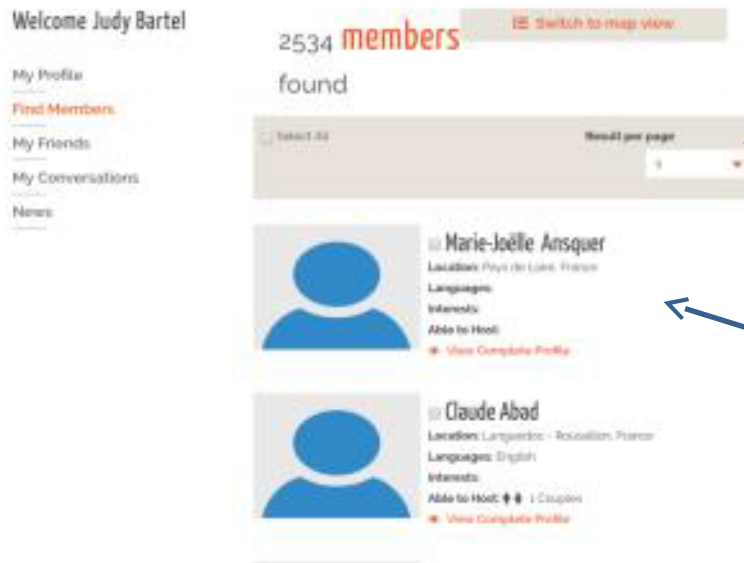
Welcome Judy Bartel

My Profile
Find Members
My Friends
My Conversations
News

Switch to map view

2534 members found

Select All

Result per page

5

Marie-Joëlle Ansquer
Location: Pays de Loire, France
Languages:
Interests:
Able to Host:
View Complete Profile

Claude Abad
Location: Languedoc - Roussillon, France
Languages: English
Interests:
Able to Host: 1 Couples
View Complete Profile